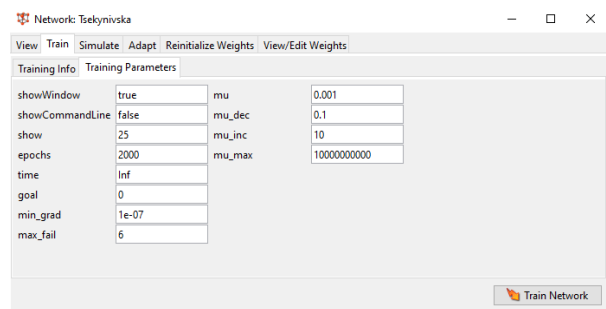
Network: Tsekynivska

View | Train | Simulate | Adapt | Reinitialize Weights | View/Edit Weights

Training Info | Training Parameters

| | | | |
|---|---|---|---|
| showWindow | true | mu | 0.001 |
| showCommandLine | false | mu_dec | 0.1 |
| show | 25 | mu_inc | 10 |
| epochs | 2000 | mu_max | 10000000000 |
| time | Inf | | |
| goal | 0 | | |
| min_grad | 1e-07 | | |
| max_fail | 6 | | |

Train Network